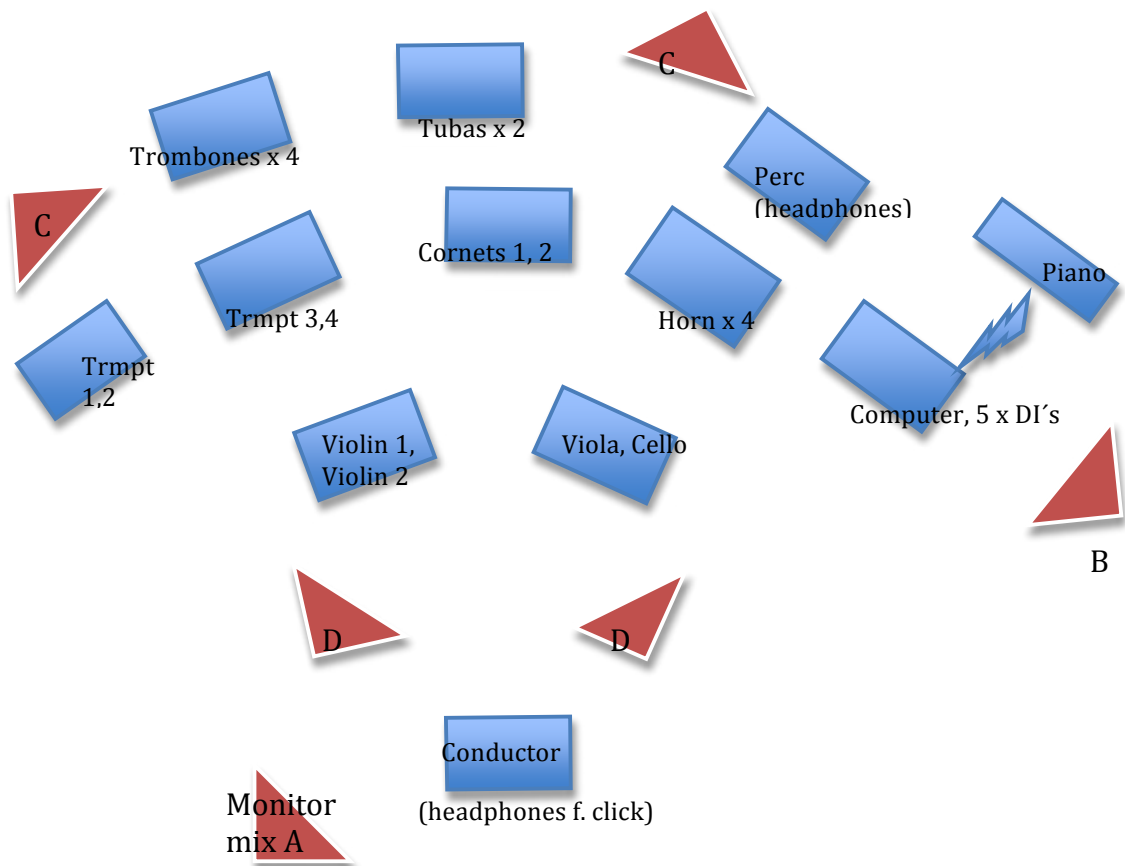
C

Tubas x 2

Trombones x 4

Perc (headphones)

C

Cornets 1, 2

Piano

Trmpt 3,4

Horn x 4

Trmpt 1,2

Computer, 5 x DI´s

Violin 1, Violin 2

Viola, Cello

B

D

D

Conductor

(headphones f. click)

Monitor mix A